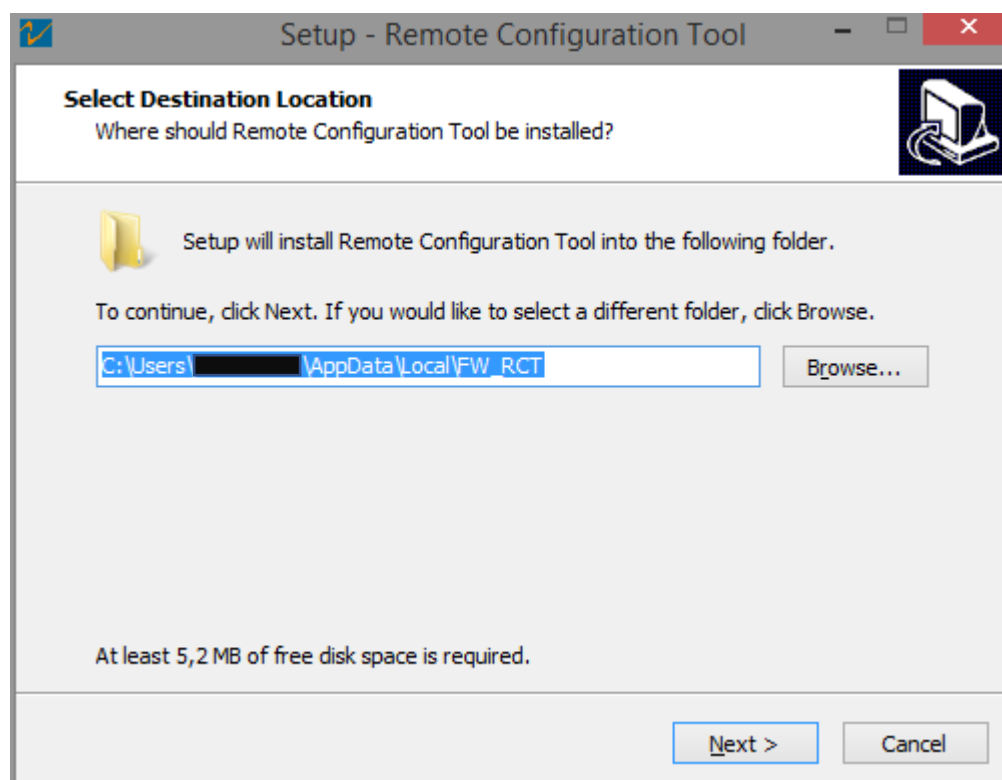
Setup - Remote Configuration Tool

Select Destination Location
Where should Remote Configuration Tool be installed?

Setup will install Remote Configuration Tool into the following folder.

To continue, click Next. If you would like to select a different folder, click Browse.

C:\Users\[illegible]\AppData\Local\FW_RCT

Browse...

At least 5,2 MB of free disk space is required.

Next >

Cancel